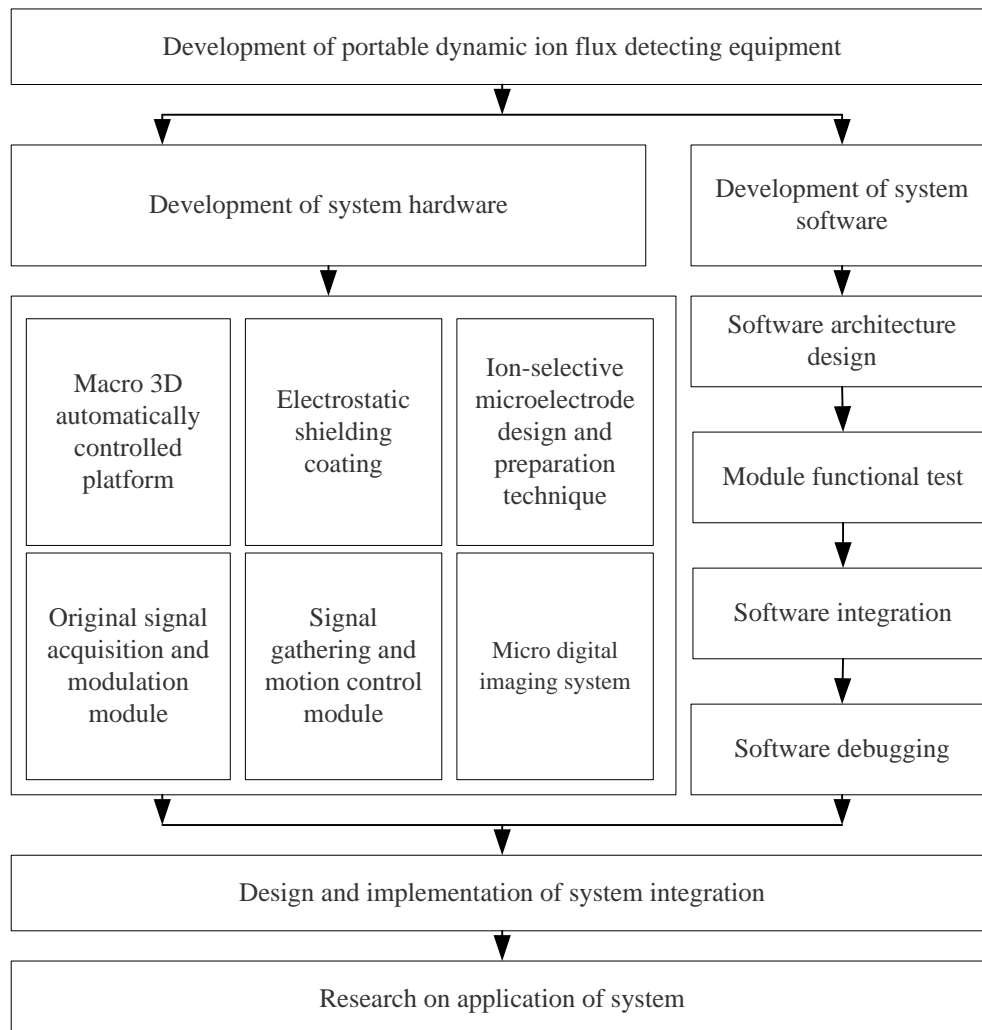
Development of portable dynamic ion flux detecting equipment

Development of system hardware

Development of system software

Macro 3D automatically controlled platform

Electrostatic shielding coating

Ion-selective microelectrode design and preparation technique

Original signal acquisition and modulation module

Signal gathering and motion control module

Micro digital imaging system

Software architecture design

Module functional test

Software integration

Software debugging

Design and implementation of system integration

Research on application of system